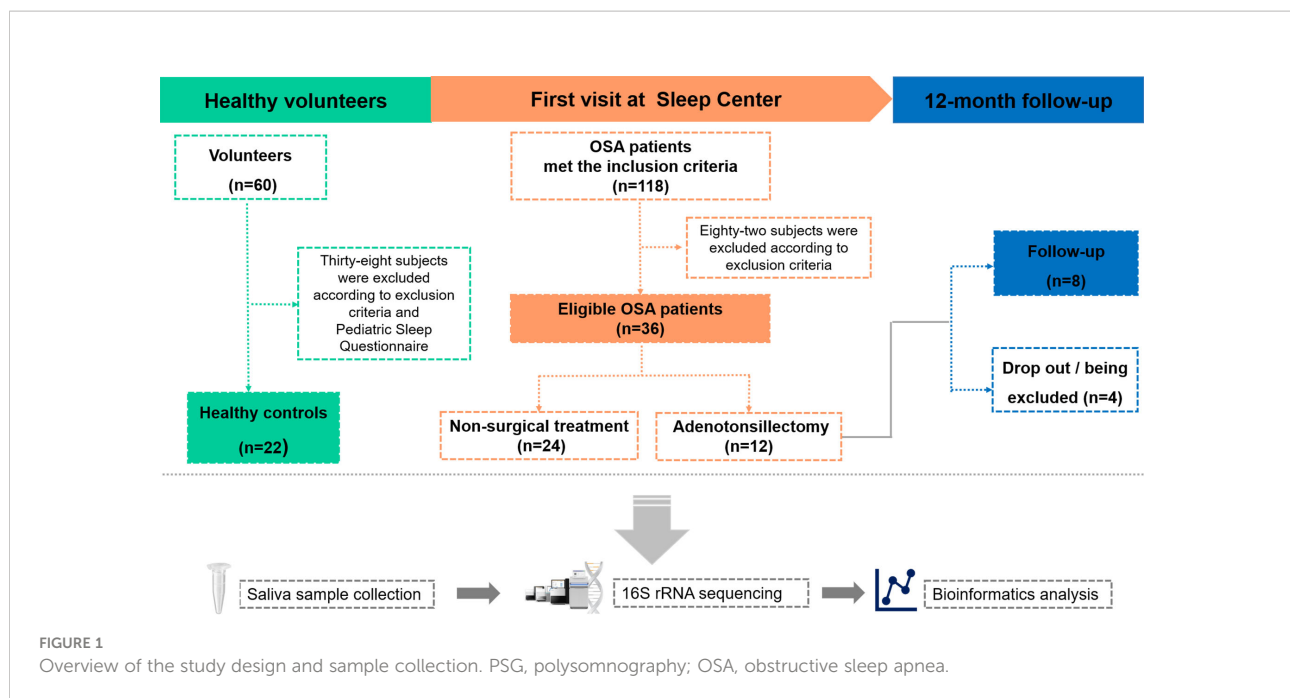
Healthy volunteers

First visit at Sleep Center

12-month follow-up

Volunteers
(n=60)

Thirty-eight subjects were excluded according to exclusion criteria and Pediatric Sleep Questionnaire

Healthy controls
(n=22)

OSA patients met the inclusion criteria
(n=118)

Eighty-two subjects were excluded according to exclusion criteria

Eligible OSA patients
(n=36)

Non-surgical treatment
(n=24)

Adenotonsillectomy
(n=12)

Follow-up
(n=8)

Drop out / being excluded (n=4)

Saliva sample collection

16S rRNA sequencing

Bioinformatics analysis

FIGURE 1
Overview of the study design and sample collection. PSG, polysomnography; OSA, obstructive sleep apnea.